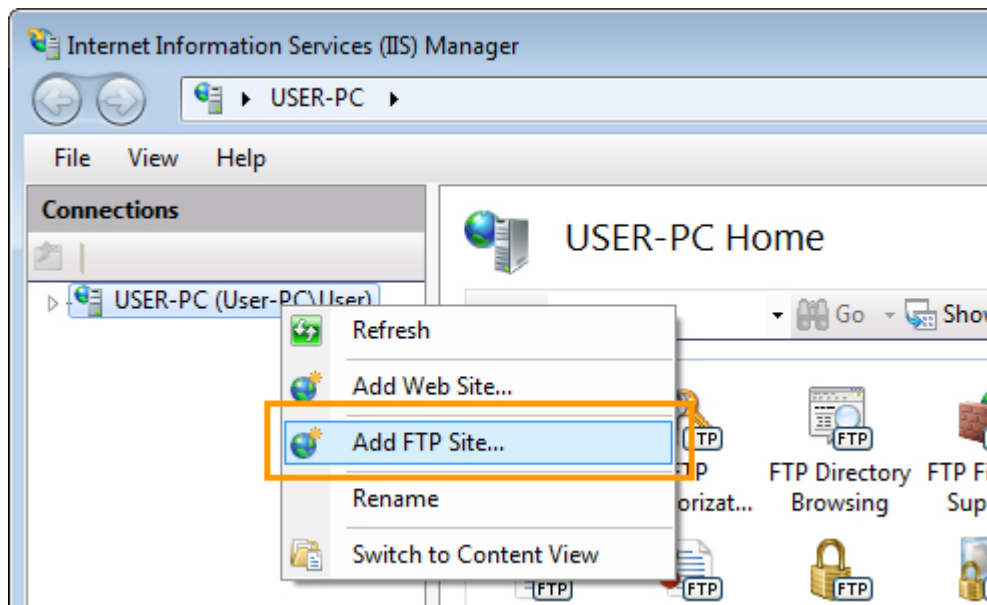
Internet Information Services (IIS) Manager

USER-PC

File View Help

Connections

USER-PC (User-PC\User)

Refresh

Add Web Site...

Add FTP Site...

Rename

Switch to Content View

USER-PC Home

Go Show

FTP

FTP orizat...

FTP

FTP Directory Browsing

FTP F Sup

FTP

FTP

FTP